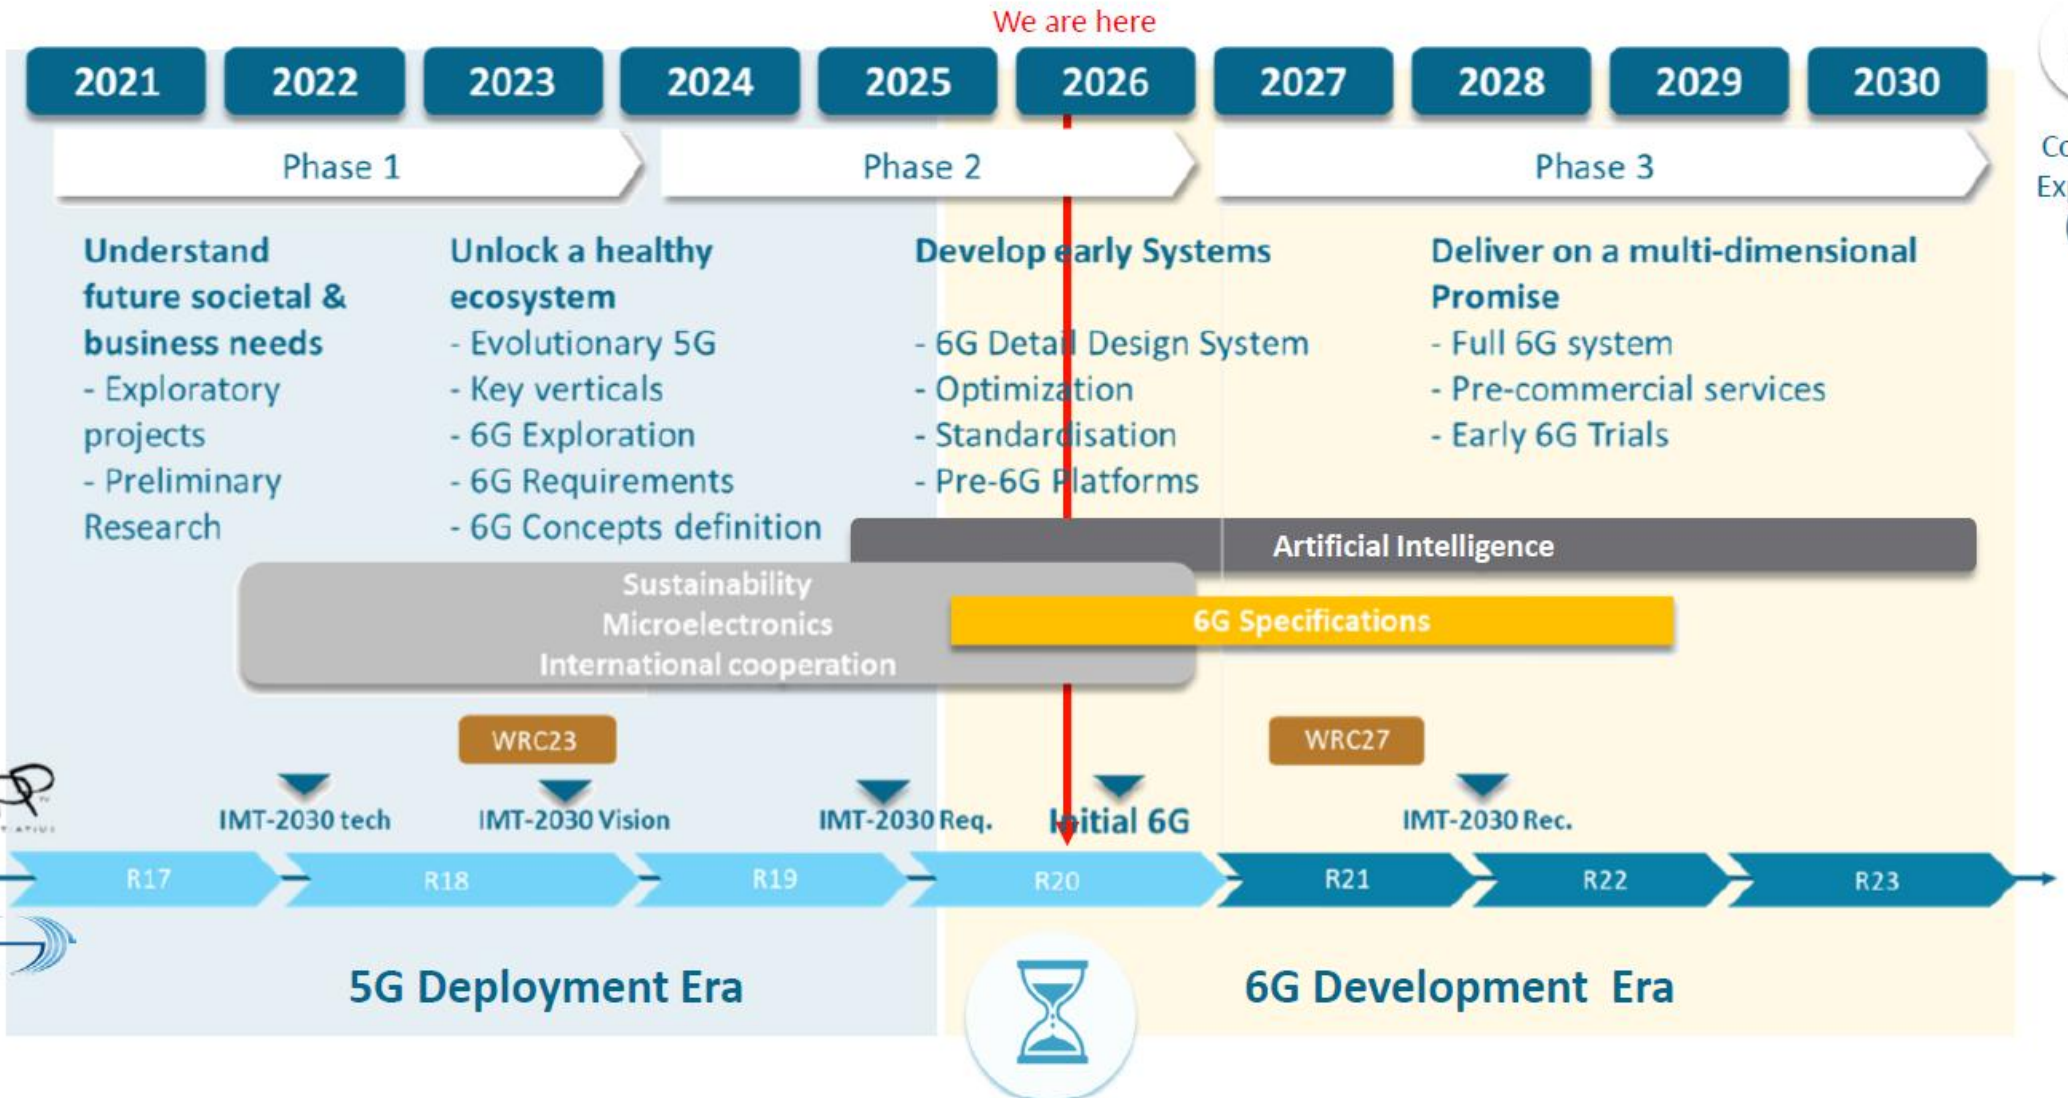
We are here

2021 2022 2023 2024 2025 2026 2027 2028 2029 2030

Phase 1

Phase 2

Phase 3

Co
Ex

Understand future societal & business needs
- Exploratory projects
- Preliminary Research

Unlock a healthy ecosystem
- Evolutionary 5G
- Key verticals
- 6G Exploration
- 6G Requirements
- 6G Concepts definition

Develop early Systems
- 6G Detail Design System
- Optimization
- Standardisation
- Pre-6G Platforms

Deliver on a multi-dimensional Promise
- Full 6G system
- Pre-commercial services
- Early 6G Trials

Artificial Intelligence

Sustainability
Microelectronics
International cooperation

6G Specifications

WRC23

WRC27

IMT-2030 tech

IMT-2030 Vision

IMT-2030 Req.

Initial 6G

IMT-2030 Rec.

R17 R18 R19 R20 R21 R22 R23

5G Deployment Era

6G Development Era